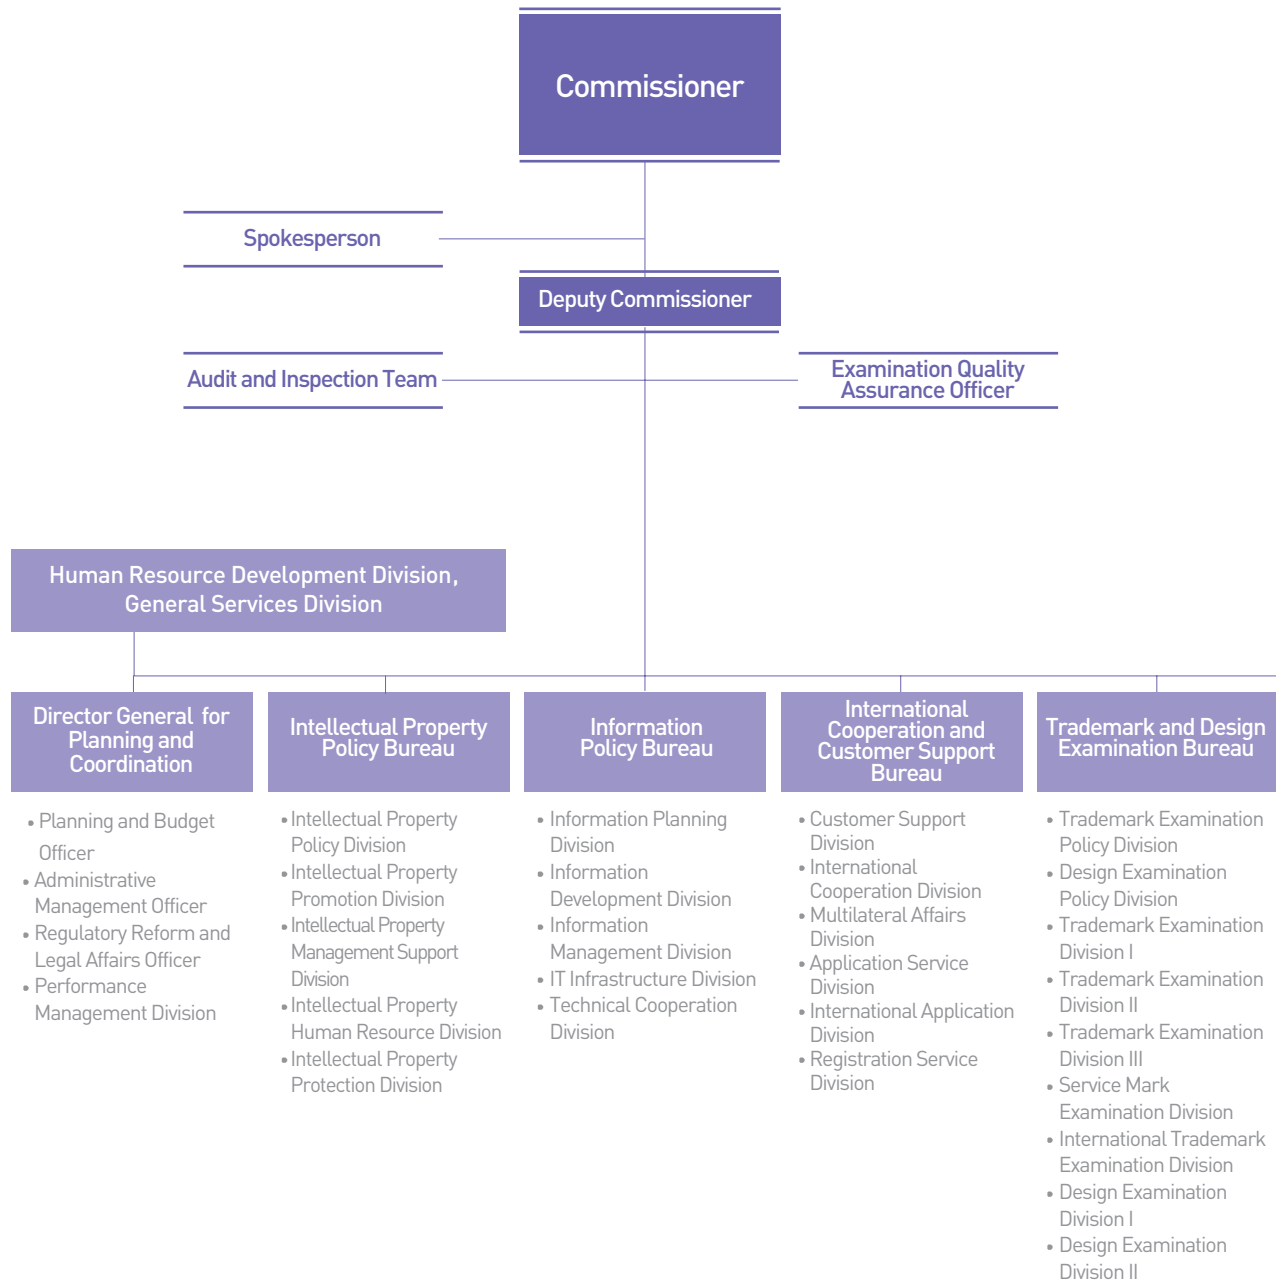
Commissioner

Spokesperson

Deputy Commissioner

Audit and Inspection Team

Examination Quality Assurance Officer

Human Resource Development Division, General Services Division

Director General for Planning and Coordination

• Planning and Budget Officer
• Administrative Management Officer
• Regulatory Reform and Legal Affairs Officer
• Performance Management Division

Intellectual Property Policy Bureau

• Intellectual Property Policy Division
• Intellectual Property Promotion Division
• Intellectual Property Management Support Division
• Intellectual Property Human Resource Division
• Intellectual Property Protection Division

Information Policy Bureau

• Information Planning Division
• Information Development Division
• Information Management Division
• IT Infrastructure Division
• Technical Cooperation Division

International Cooperation and Customer Support Bureau

• Customer Support Division
• International Cooperation Division
• Multilateral Affairs Division
• Application Service Division
• International Application Division
• Registration Service Division

Trademark and Design Examination Bureau

• Trademark Examination Policy Division
• Design Examination Policy Division
• Trademark Examination Division I
• Trademark Examination Division II
• Trademark Examination Division III
• Service Mark Examination Division
• International Trademark Examination Division
• Design Examination Division I
• Design Examination Division II